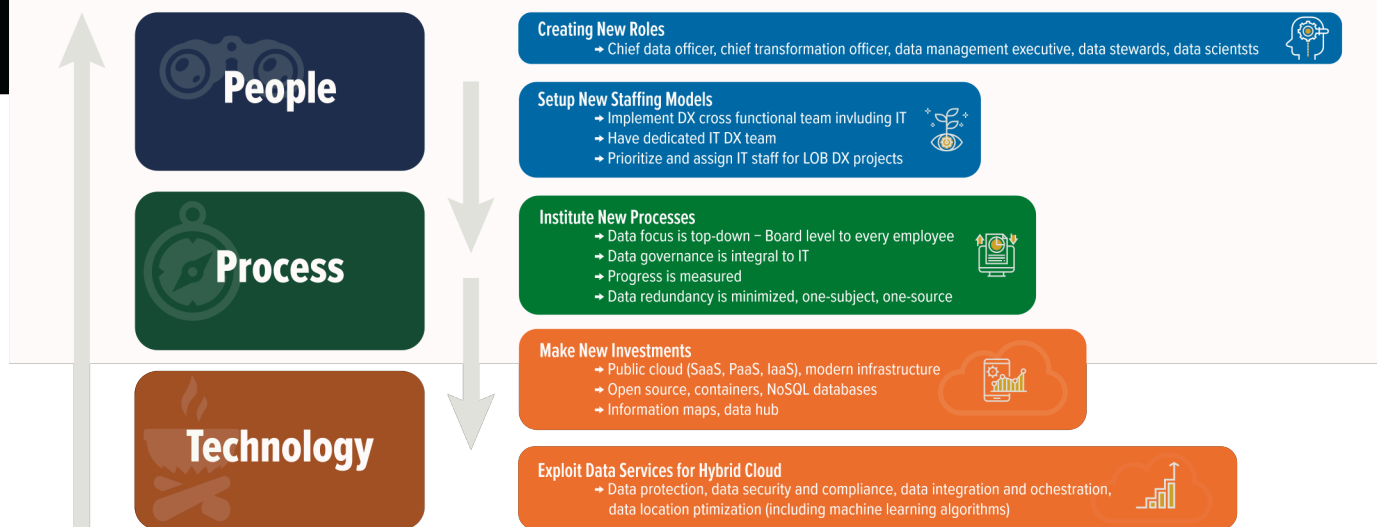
People

Process

Technology

Creating New Roles
➡ Chief data officer, chief transformation officer, data management executive, data stewards, data scientsts

Setup New Staffing Models
➡ Implement DX cross functional team invluding IT
➡ Have dedicated IT DX team
➡ Prioritize and assign IT staff for LOB DX projects

Institute New Processes
➡ Data focus is top-down – Board level to every employee
➡ Data governance is integral to IT
➡ Progress is measured
➡ Data redundancy is minimized, one-subject, one-source

Make New Investments
➡ Public cloud (SaaS, PaaS, IaaS), modern infrastructure
➡ Open source, containers, NoSQL databases
➡ Information maps, data hub

Exploit Data Services for Hybrid Cloud
➡ Data protection, data security and compliance, data integration and ochestration, data location ptimization (including machine learning algorithms)